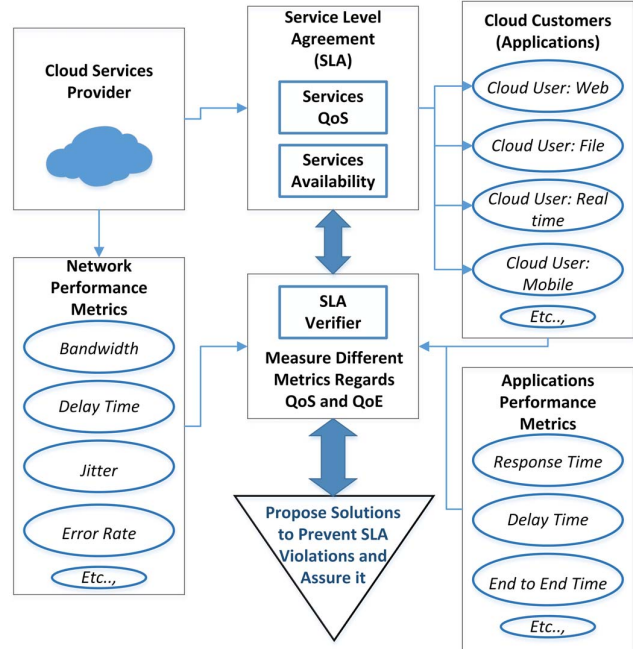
Cloud Services Provider

Service Level Agreement (SLA)

Services QoS

Services Availability

Cloud Customers (Applications)

Cloud User: Web

Cloud User: File

Cloud User: Real time

Cloud User: Mobile

Etc.,

Network Performance Metrics

Bandwidth

Delay Time

Jitter

Error Rate

Etc.,

SLA Verifier

Measure Different Metrics Regards QoS and QoE

Propose Solutions to Prevent SLA Violations and Assure it

Applications Performance Metrics

Response Time

Delay Time

End to End Time

Etc.,